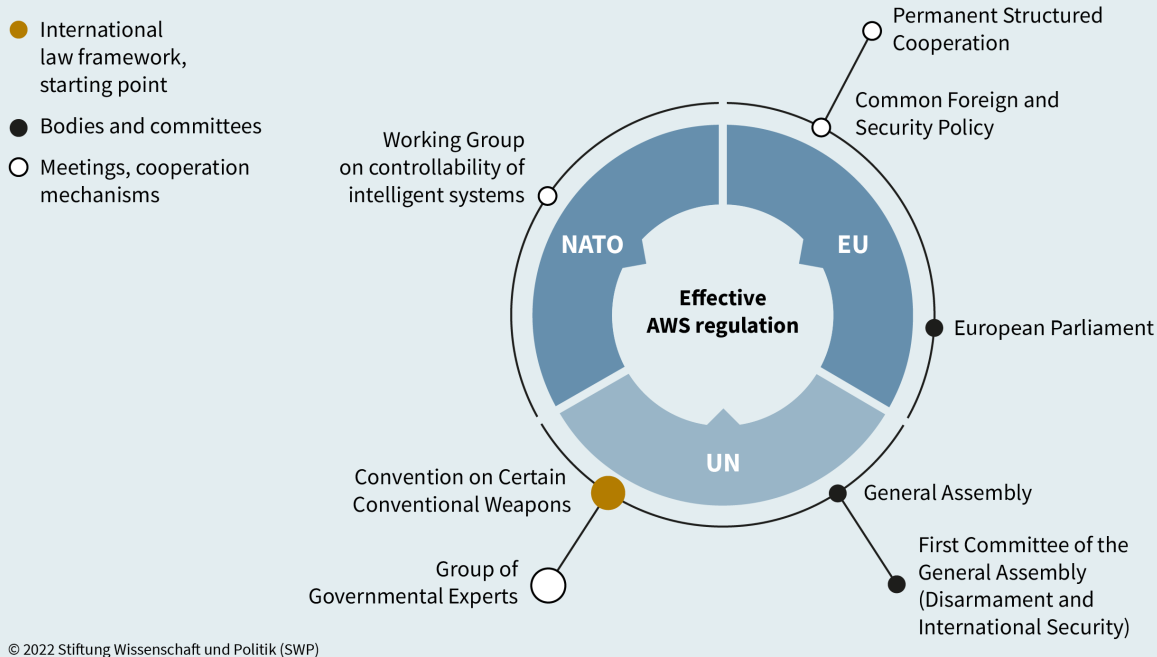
International law framework, starting point

Bodies and committees

Meetings, cooperation mechanisms

Permanent Structured Cooperation

Common Foreign and Security Policy

Working Group on controllability of intelligent systems

NATO

EU

Effective AWS regulation

European Parliament

UN

Convention on Certain Conventional Weapons

General Assembly

Group of Governmental Experts

First Committee of the General Assembly (Disarmament and International Security)

© 2022 Stiftung Wissenschaft und Politik (SWP)